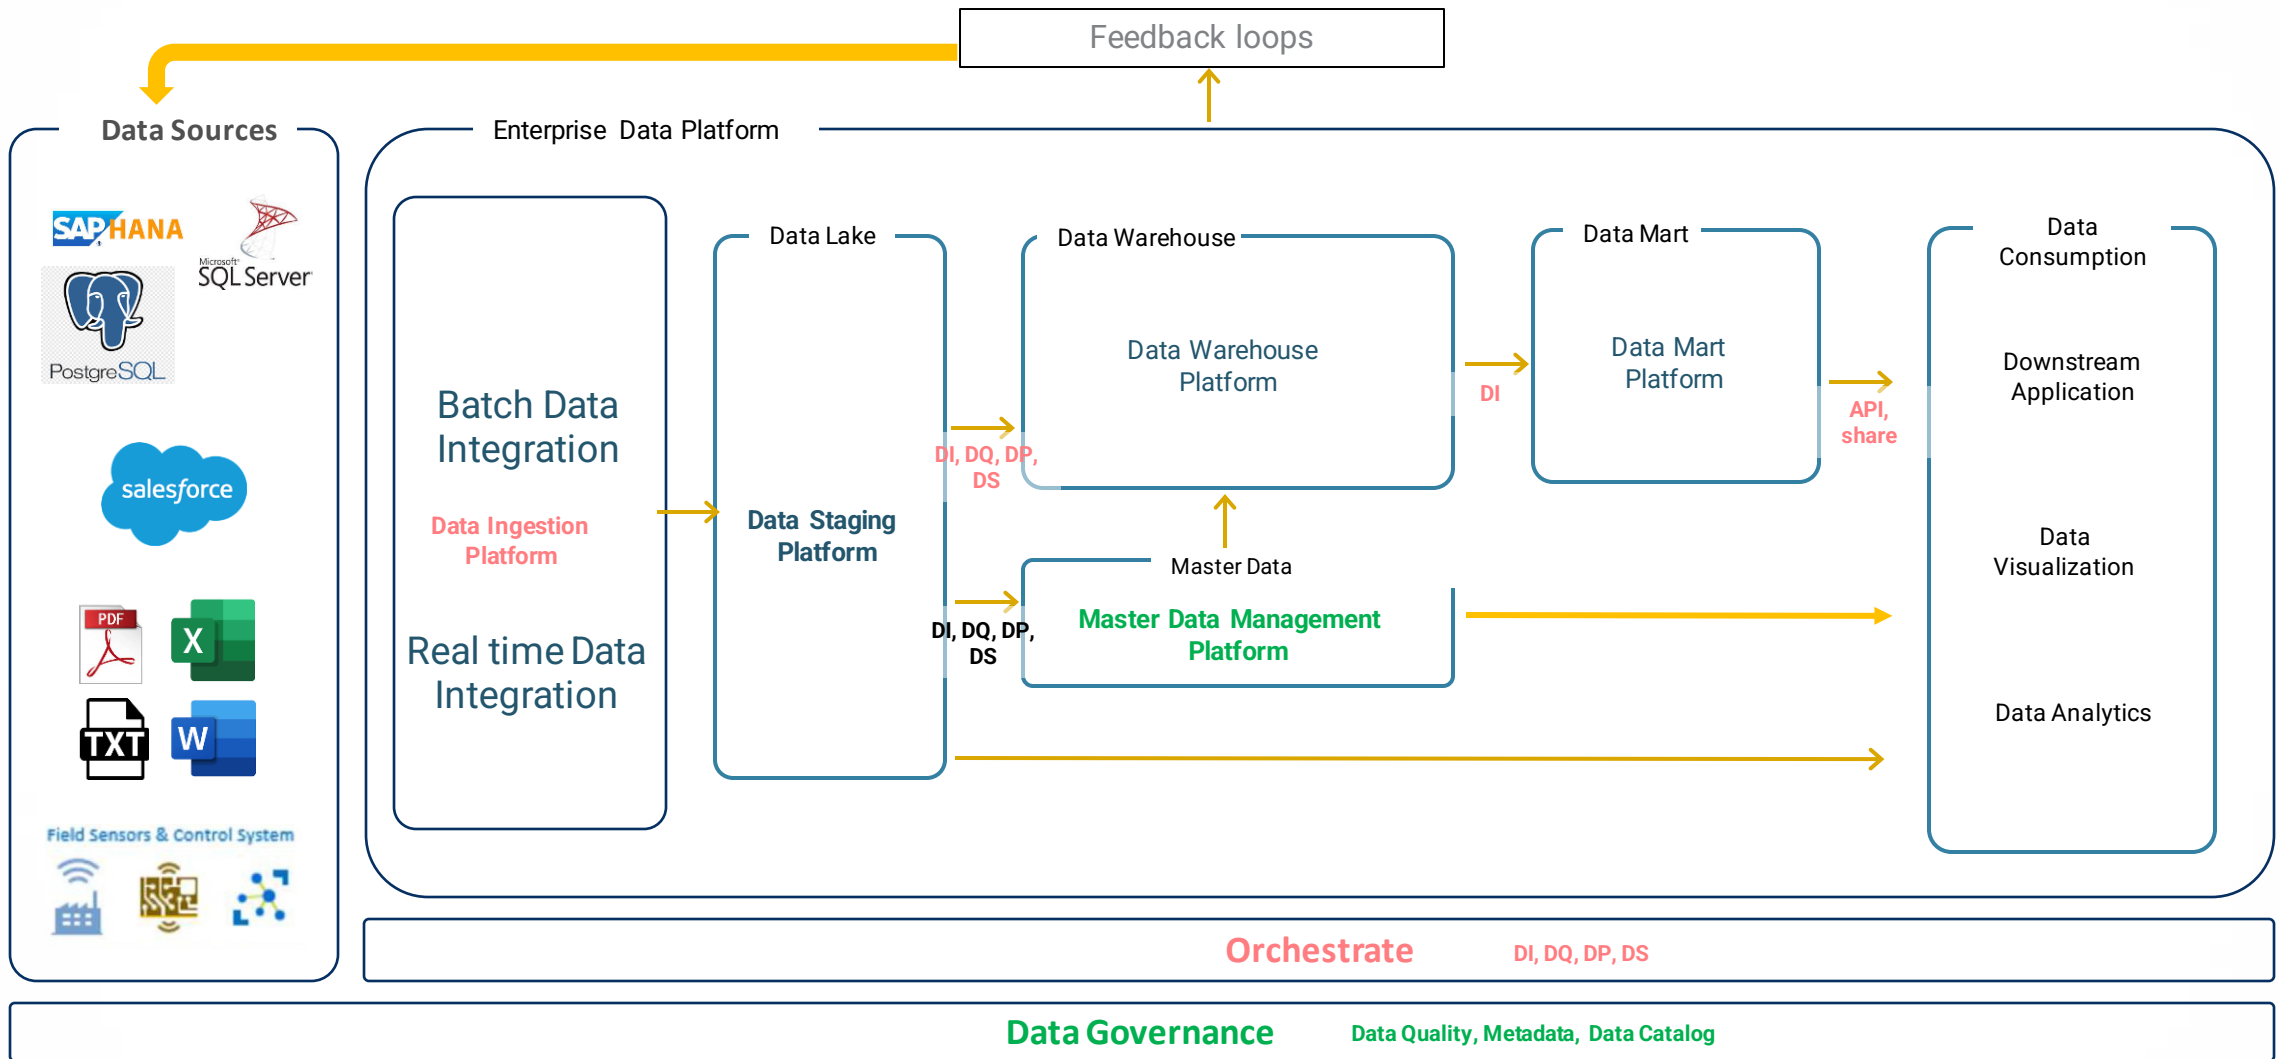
Feedback loops

Data Sources

SAP HANA

Microsoft SQL Server

PostgreSQL

salesforce

PDF

X

TXT

W

Field Sensors & Control System

Enterprise Data Platform

Batch Data Integration

Data Ingestion Platform

Real time Data Integration

Data Lake

Data Staging Platform

DI, DQ, DP, DS

DI, DQ, DP, DS

Data Warehouse

Data Warehouse Platform

DI

Master Data

Master Data Management Platform

Data Mart

Data Mart Platform

API, share

Data Consumption

Downstream Application

Data Visualization

Data Analytics

Orchestrate

DI, DQ, DP, DS

Data Governance

Data Quality, Metadata, Data Catalog